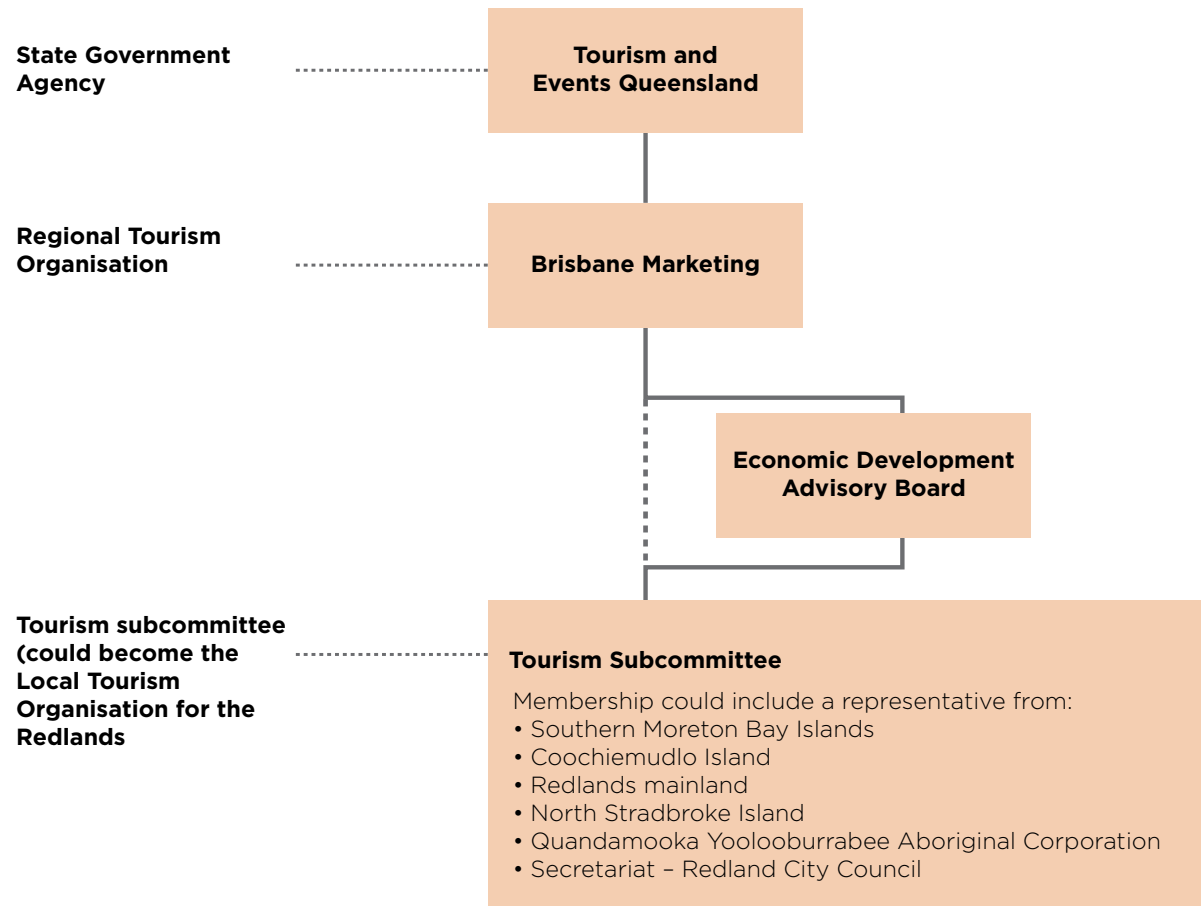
State Government Agency

Tourism and Events Queensland

Regional Tourism Organisation

Brisbane Marketing

Economic Development Advisory Board

Tourism subcommittee (could become the Local Tourism Organisation for the Redlands

Tourism Subcommittee

Membership could include a representative from:
• Southern Moreton Bay Islands
• Coochiemudlo Island
• Redlands mainland
• North Stradbroke Island
• Quandamooka Yoolooburrabee Aboriginal Corporation
• Secretariat – Redland City Council